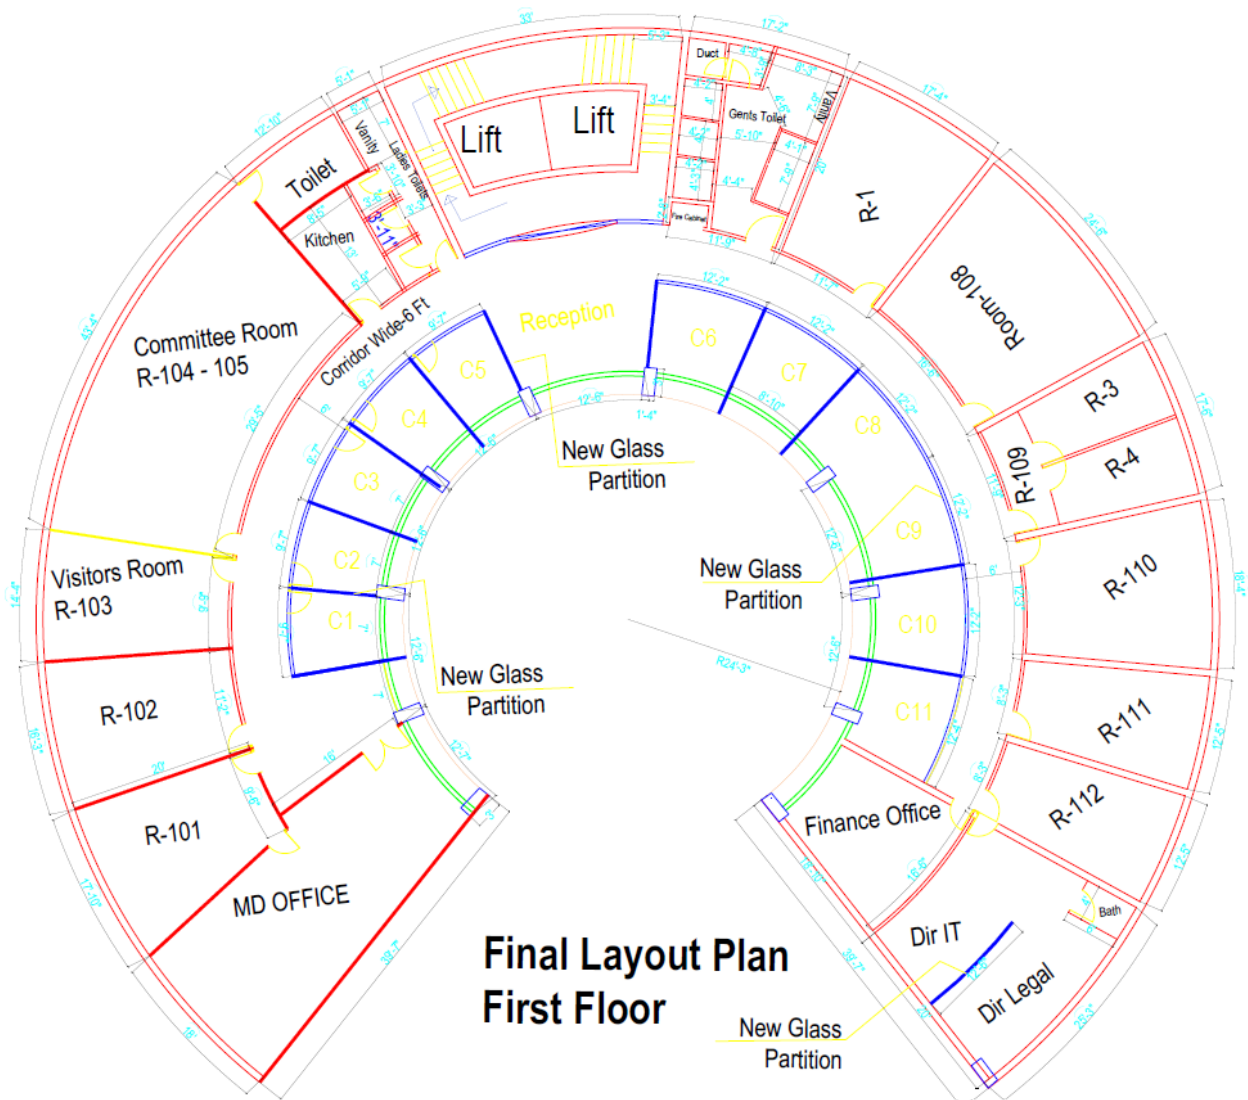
Lift
Lift
Duct
Gents Toilet
Vanity
Toilet
Vanity
Ladies Toilets
Kitchen
3'-11"
Fire Cabinet
R-1
Room-108
Committee Room
R-104 - 105
Corridor Wide-6 Ft
Reception
C6
C7
C8
C5
C4
C3
C2
C1
R-3
R-4
R-109
New Glass
Partition
C9
New Glass
Partition
C10
C11
Visitors Room
R-103
R-110
R-102
New Glass
Partition
R-111
R-101
R-112
Finance Office
MD OFFICE
Bath
Dir IT
Dir Legal
Final Layout Plan
First Floor
New Glass
Partition
R24'-3"